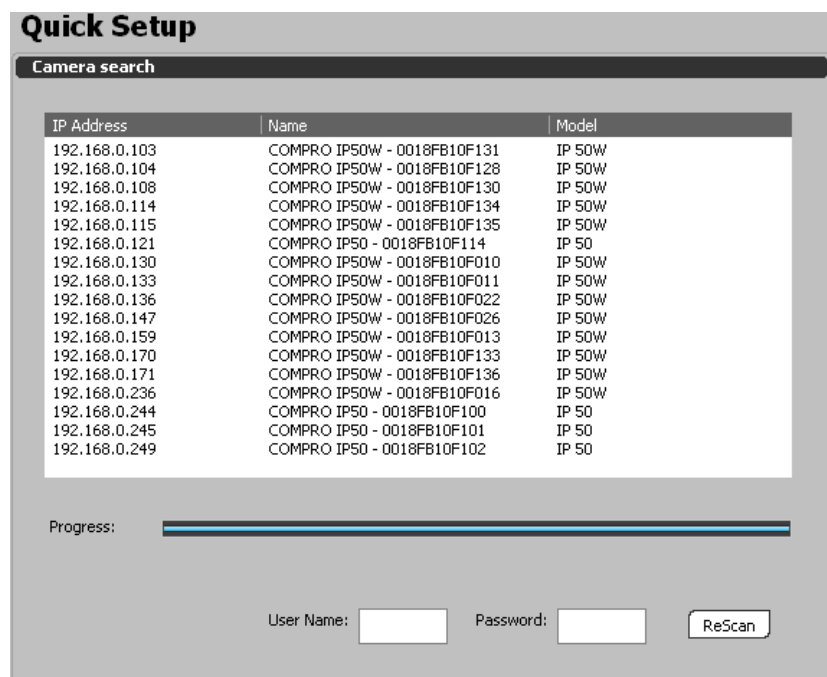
Quick Setup

Camera search

| IP Address | Name | Model |
|---|---|---|
| 192.168.0.103 | COMPRO IP50W - 0018FB10F131 | IP 50W |
| 192.168.0.104 | COMPRO IP50W - 0018FB10F128 | IP 50W |
| 192.168.0.108 | COMPRO IP50W - 0018FB10F130 | IP 50W |
| 192.168.0.114 | COMPRO IP50W - 0018FB10F134 | IP 50W |
| 192.168.0.115 | COMPRO IP50W - 0018FB10F135 | IP 50W |
| 192.168.0.121 | COMPRO IP50 - 0018FB10F114 | IP 50 |
| 192.168.0.130 | COMPRO IP50W - 0018FB10F010 | IP 50W |
| 192.168.0.133 | COMPRO IP50W - 0018FB10F011 | IP 50W |
| 192.168.0.136 | COMPRO IP50W - 0018FB10F022 | IP 50W |
| 192.168.0.147 | COMPRO IP50W - 0018FB10F026 | IP 50W |
| 192.168.0.159 | COMPRO IP50W - 0018FB10F013 | IP 50W |
| 192.168.0.170 | COMPRO IP50W - 0018FB10F133 | IP 50W |
| 192.168.0.171 | COMPRO IP50W - 0018FB10F136 | IP 50W |
| 192.168.0.236 | COMPRO IP50W - 0018FB10F016 | IP 50W |
| 192.168.0.244 | COMPRO IP50 - 0018FB10F100 | IP 50 |
| 192.168.0.245 | COMPRO IP50 - 0018FB10F101 | IP 50 |
| 192.168.0.249 | COMPRO IP50 - 0018FB10F102 | IP 50 |

Progress:

User Name: Password: ReScan